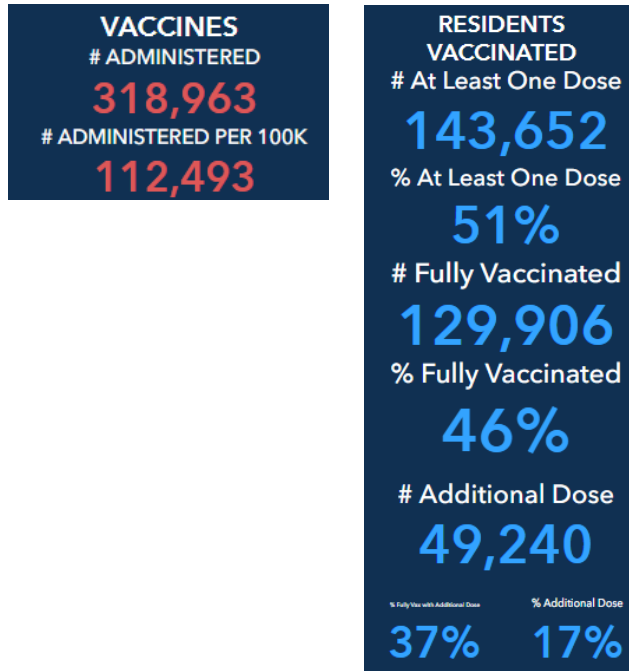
VACCINES
# ADMINISTERED
318,963
# ADMINISTERED PER 100K
112,493

RESIDENTS VACCINATED
# At Least One Dose
143,652
% At Least One Dose
51%
# Fully Vaccinated
129,906
% Fully Vaccinated
46%
# Additional Dose
49,240
% Fully Vax with Additional Dose
37%
% Additional Dose
17%